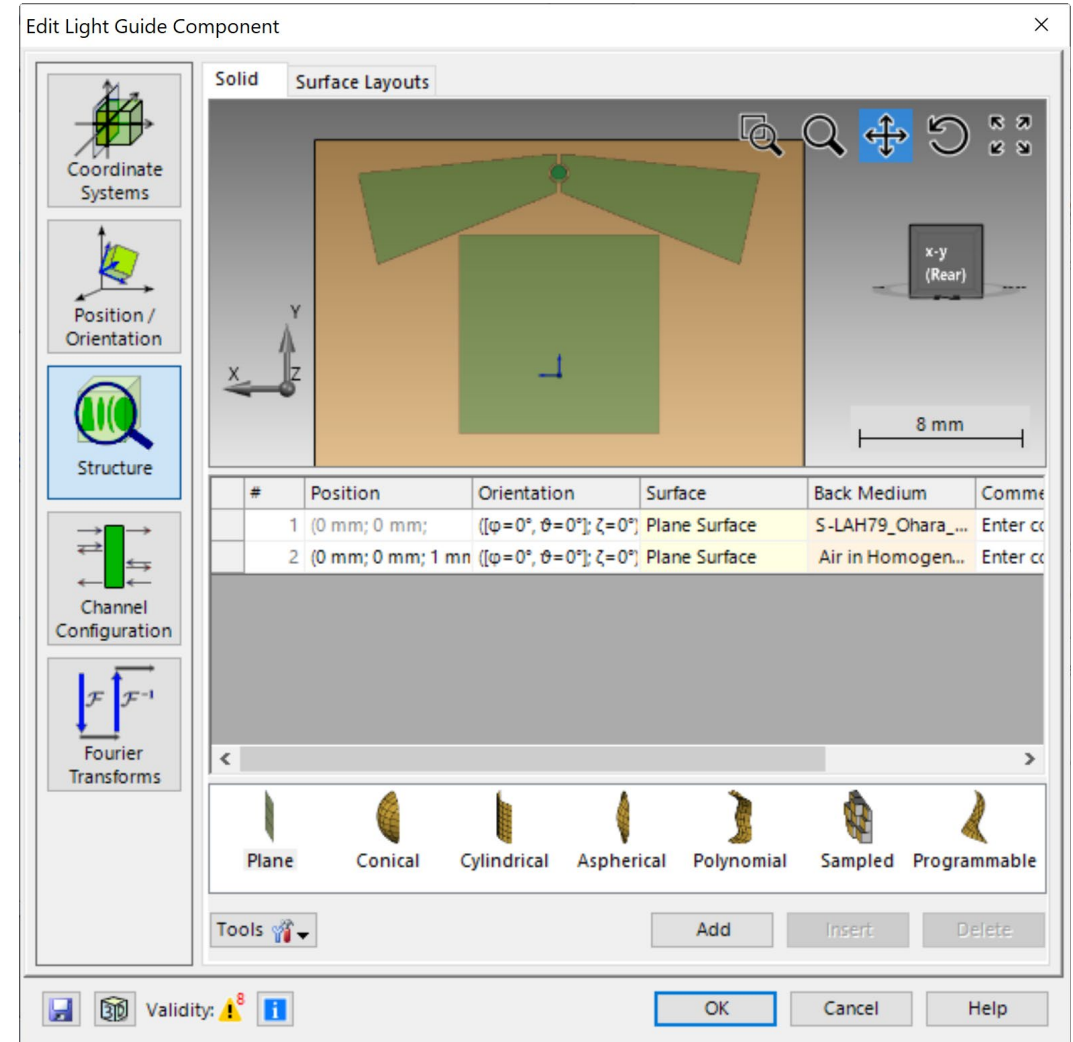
Edit Light Guide Component

Coordinate Systems

Position / Orientation

Structure

Channel Configuration

$\mathcal{F}$ $\mathcal{F}^{-1}$

Fourier Transforms

Solid | Surface Layouts

x-y (Rear)

Y

X

Z

8 mm

|  | # | Position | Orientation | Surface | Back Medium | Comme |
|---|---|---|---|---|---|---|
|  | 1 | (0 mm; 0 mm; | ([φ=0°, ϑ=0°]; ζ=0°) | Plane Surface | S-LAH79_Ohara_... | Enter co |
|  | 2 | (0 mm; 0 mm; 1 mn | ([φ=0°, ϑ=0°]; ζ=0°) | Plane Surface | Air in Homogen... | Enter co |

Plane Conical Cylindrical Aspherical Polynomial Sampled Programmable

Tools

Add Insert Delete

Validity: 8

OK Cancel Help